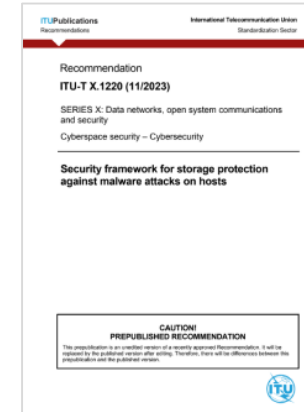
ITUPublications
Recommendations

International Telecommunication Union
Standardization Sector

Recommendation

ITU-T X.1220 (11/2023)

SERIES X: Data networks, open system communications and security

Cyberspace security – Cybersecurity

Security framework for storage protection against malware attacks on hosts

CAUTION!
PREPUBLISHED RECOMMENDATION

This prepublication is an unedited version of a recently approved Recommendation. It will be replaced by the published version after editing. Therefore, there will be differences between this prepublication and the published version.

ITU